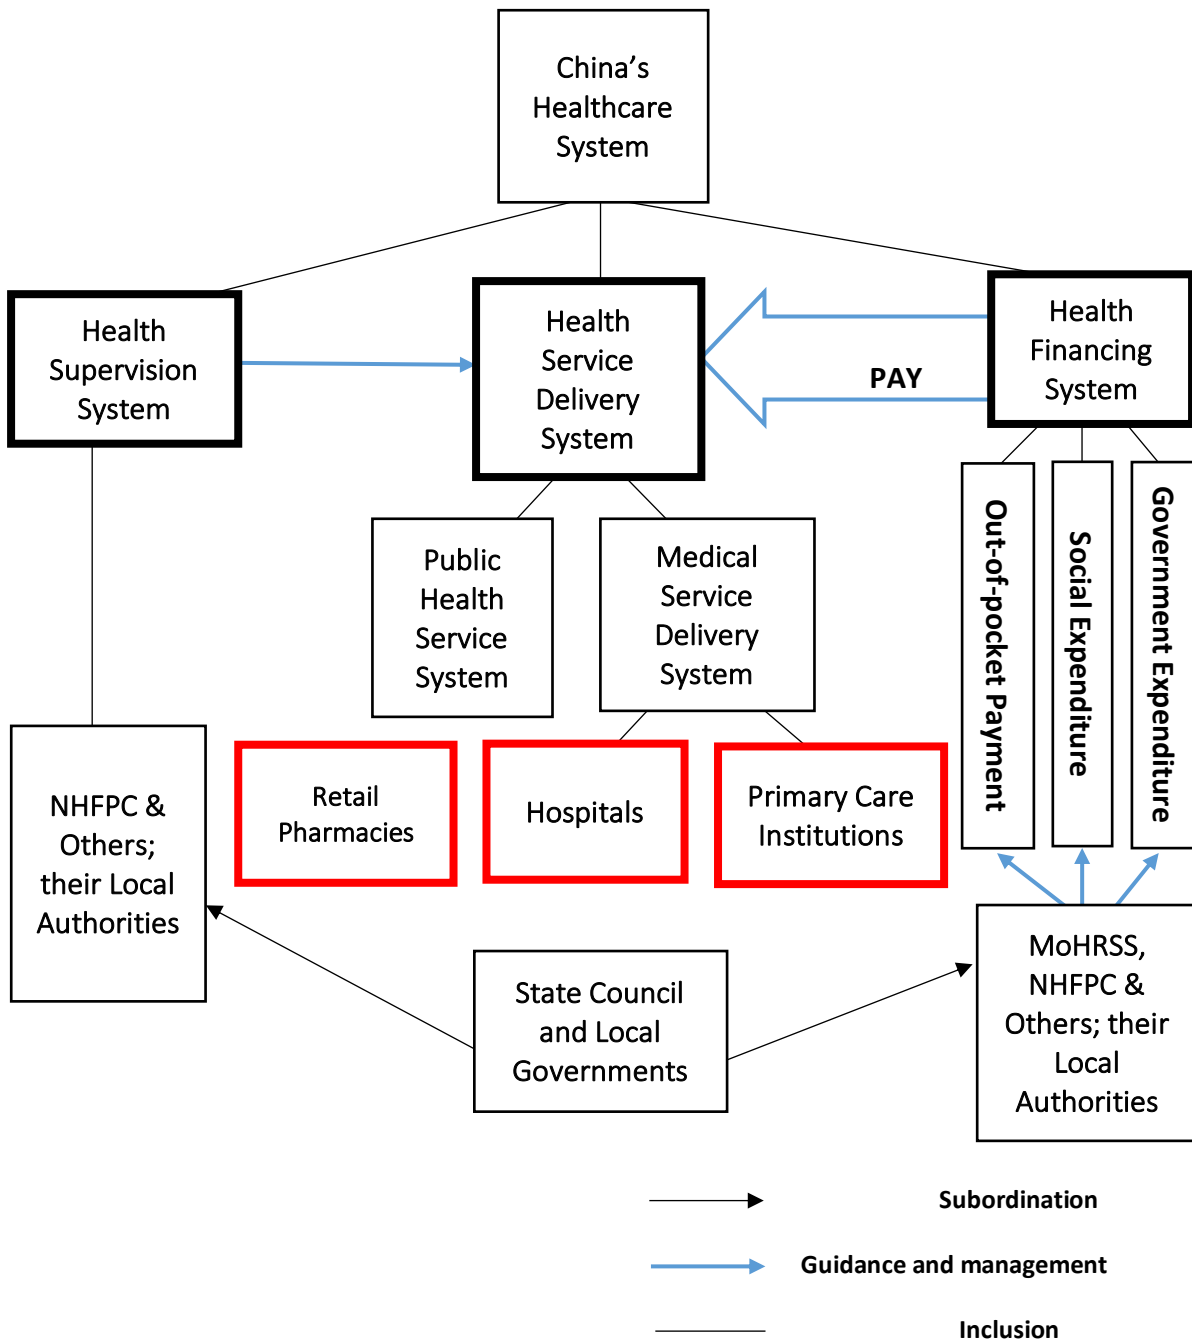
China's Healthcare System

Health Supervision System

Health Service Delivery System

PAY

Health Financing System

Public Health Service System

Medical Service Delivery System

Out-of-pocket Payment

Social Expenditure

Government Expenditure

NHFPC & Others; their Local Authorities

Retail Pharmacies

Hospitals

Primary Care Institutions

State Council and Local Governments

MoHRSS, NHFPC & Others; their Local Authorities

Subordination

Guidance and management

Inclusion